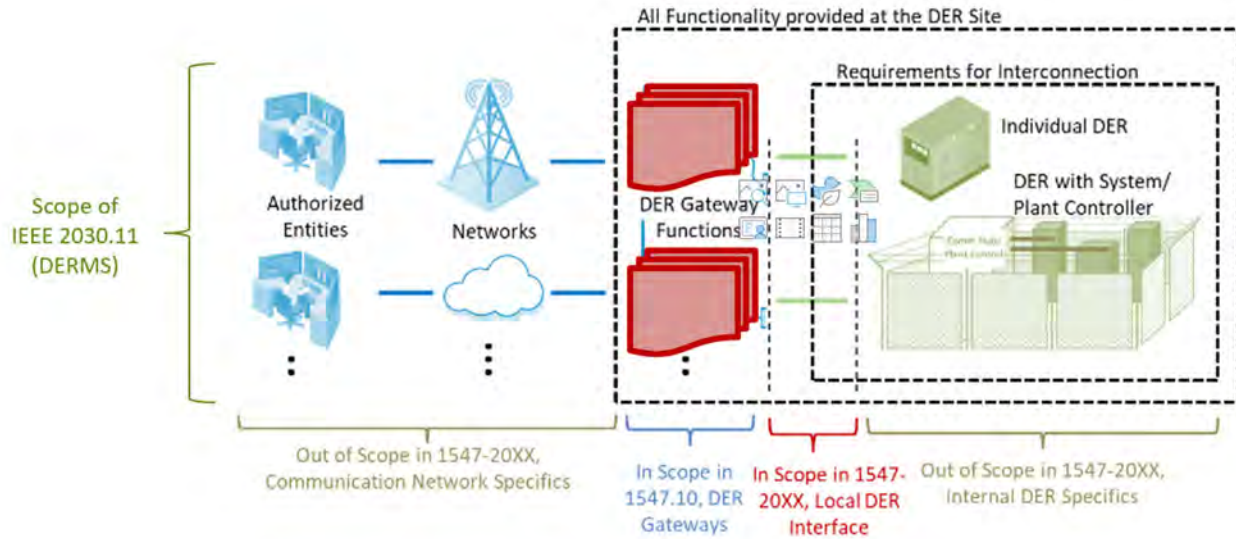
All Functionality provided at the DER Site

Requirements for Interconnection

Scope of IEEE 2030.11 (DERMS)

Authorized Entities

Networks

DER Gateway Functions

Individual DER

DER with System/ Plant Controller

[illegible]

Out of Scope in 1547-20XX, Communication Network Specifics

In Scope in 1547.10, DER Gateways

In Scope in 1547-20XX, Local DER Interface

Out of Scope in 1547-20XX, Internal DER Specifics